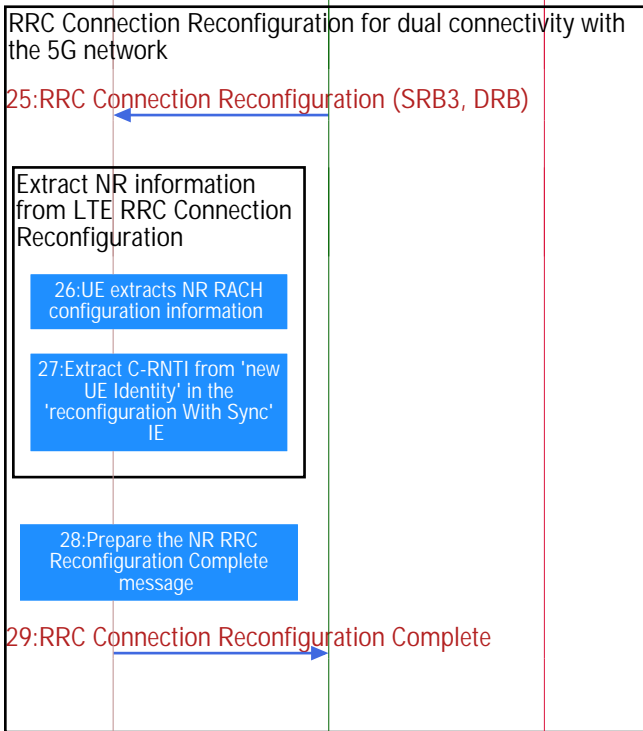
RRC Connection Reconfiguration for dual connectivity with the 5G network

25:RRC Connection Reconfiguration (SRB3, DRB)

Extract NR information from LTE RRC Connection Reconfiguration

26:UE extracts NR RACH configuration information

27:Extract C-RNTI from 'new UE Identity' in the 'reconfiguration With Sync' IE

28:Prepare the NR RRC Reconfiguration Complete message

29:RRC Connection Reconfiguration Complete